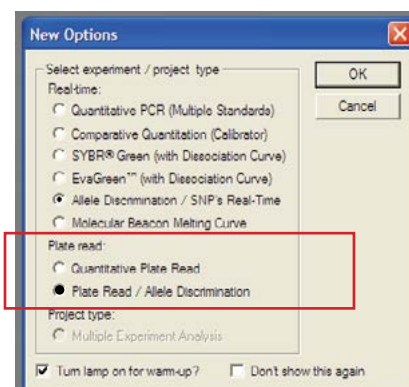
New Options

Select experiment / project type

Real-time:

Quantitative PCR (Multiple Standards)

Comparative Quantitation (Calibrator)

SYBR® Green (with Dissociation Curve)

EvaGreen™ (with Dissociation Curve)

Allele Discrimination / SNP's Real-Time

Molecular Beacon Melting Curve

Plate read:

Quantitative Plate Read

Plate Read / Allele Discrimination

Project type:

Multiple Experiment Analysis

OK

Cancel

Turn lamp on for warm-up?

Don't show this again